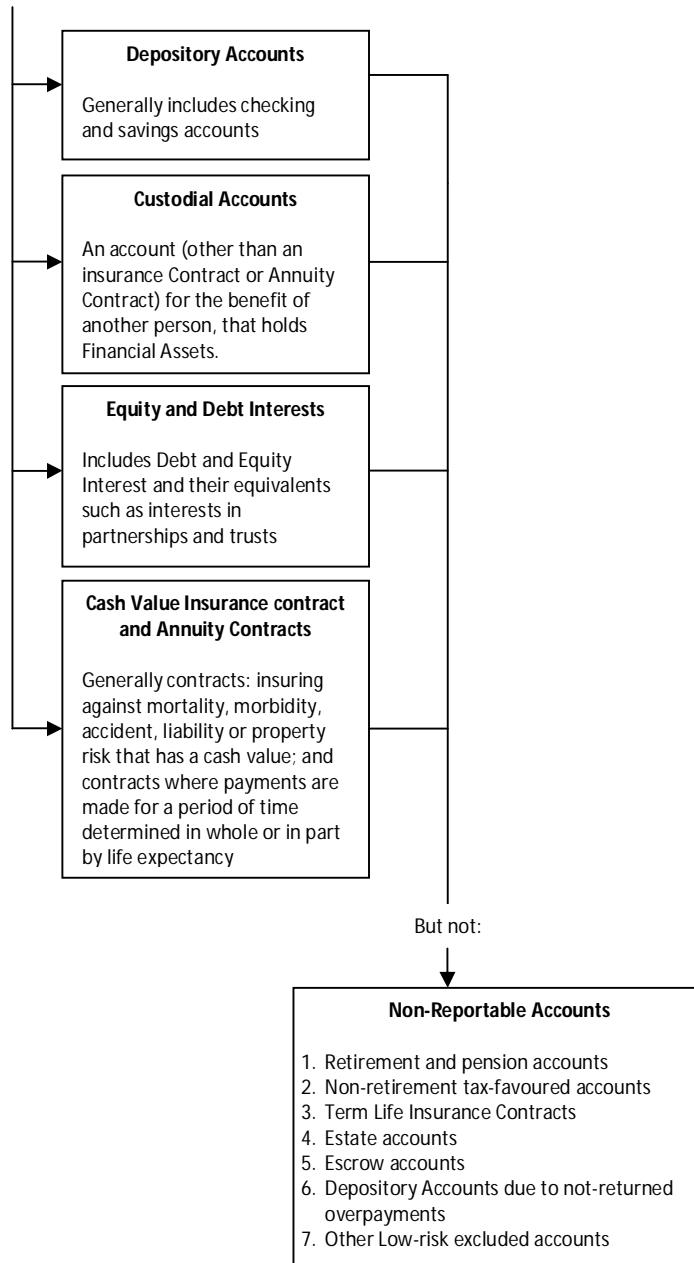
**Depository Accounts**

Generally includes checking and savings accounts

**Custodial Accounts**

An account (other than an insurance Contract or Annuity Contract) for the benefit of another person, that holds Financial Assets.

**Equity and Debt Interests**

Includes Debt and Equity Interest and their equivalents such as interests in partnerships and trusts

**Cash Value Insurance contract and Annuity Contracts**

Generally contracts: insuring against mortality, morbidity, accident, liability or property risk that has a cash value; and contracts where payments are made for a period of time determined in whole or in part by life expectancy

But not:

**Non-Reportable Accounts**

1. Retirement and pension accounts
2. Non-retirement tax-favoured accounts
3. Term Life Insurance Contracts
4. Estate accounts
5. Escrow accounts
6. Depository Accounts due to not-returned overpayments
7. Other Low-risk excluded accounts